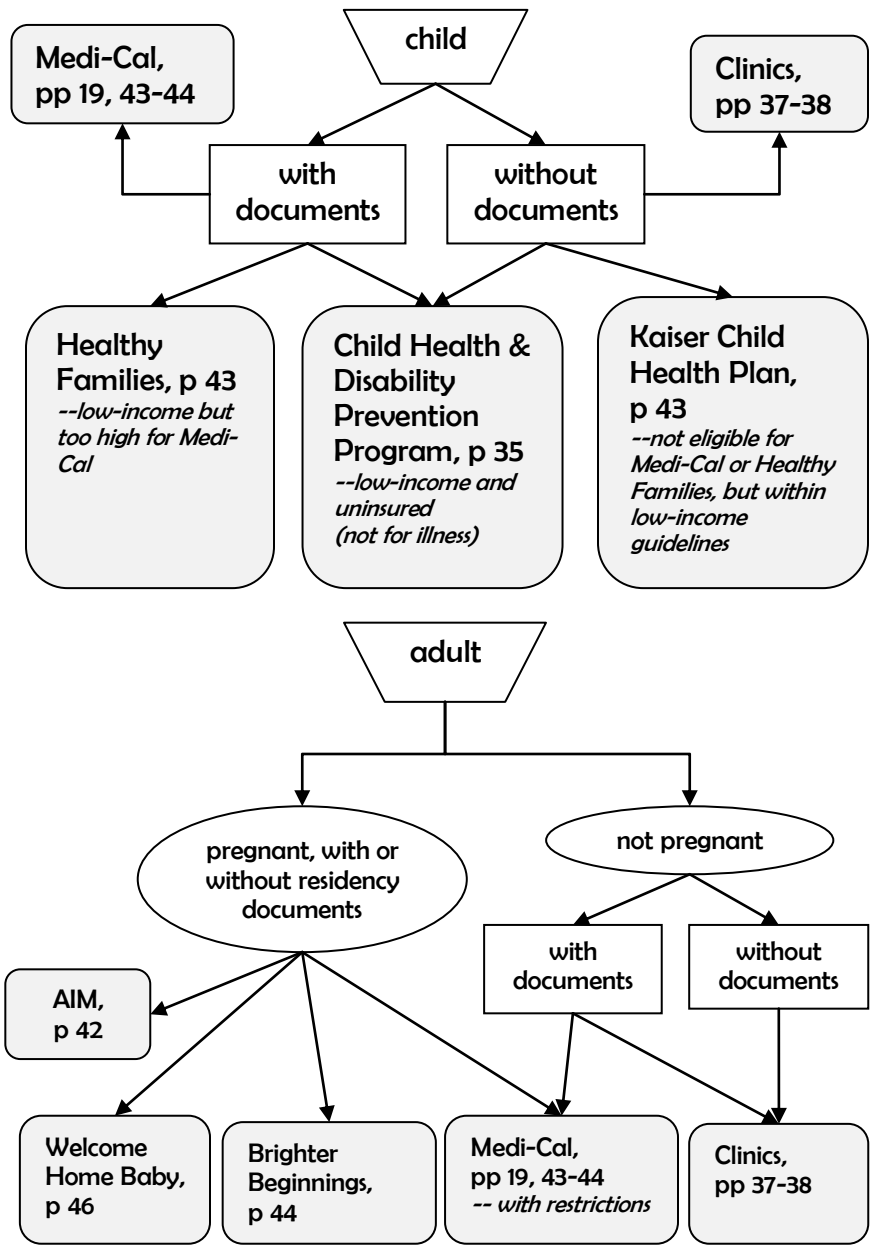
child

Medi-Cal, pp 19, 43-44

Clinics, pp 37-38

with documents

without documents

Healthy Families, p 43
--low-income but too high for Medi-Cal

Child Health & Disability Prevention Program, p 35
--low-income and uninsured (not for illness)

Kaiser Child Health Plan, p 43
--not eligible for Medi-Cal or Healthy Families, but within low-income guidelines

adult

pregnant, with or without residency documents

not pregnant

with documents

without documents

AIM, p 42

Welcome Home Baby, p 46

Brighter Beginnings, p 44

Medi-Cal, pp 19, 43-44
-- with restrictions

Clinics, pp 37-38